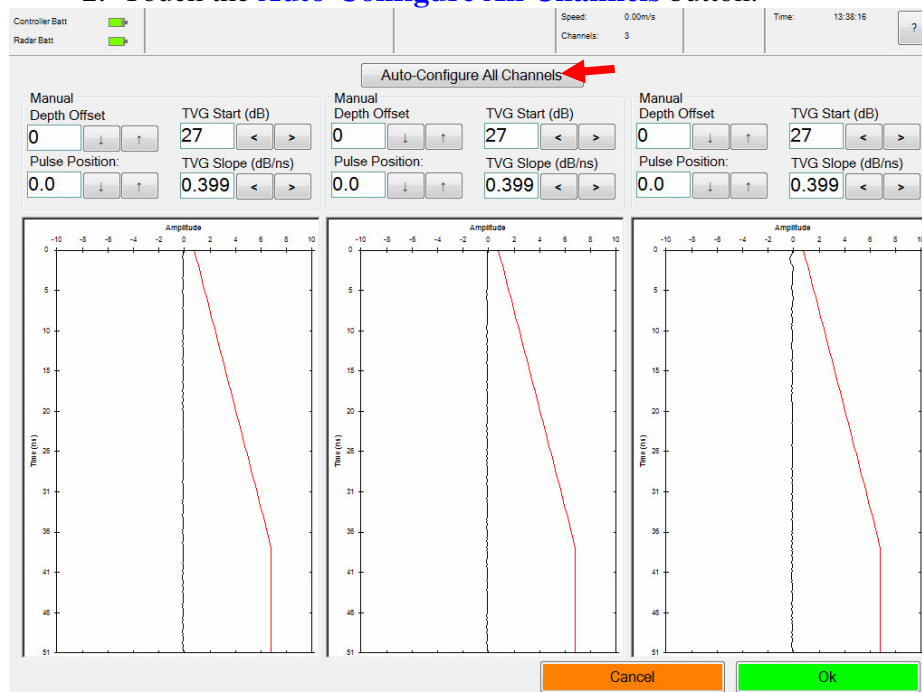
2. Touch the Auto-Configure All Channels button.

Controller Batt
Radar Batt

Speed: 0.00m/s
Channels: 3

Time: 13:38:16

?

Auto-Configure All Channels

Manual
Depth Offset
0 ↓ ↑
Pulse Position:
0.0 ↓ ↑
TVG Start (dB)
27 < >
TVG Slope (dB/ns)
0.399 < >

Manual
Depth Offset
0 ↓ ↑
Pulse Position:
0.0 ↓ ↑
TVG Start (dB)
27 < >
TVG Slope (dB/ns)
0.399 < >

Manual
Depth Offset
0 ↓ ↑
Pulse Position:
0.0 ↓ ↑
TVG Start (dB)
27 < >
TVG Slope (dB/ns)
0.399 < >

Amplitude
-10 -8 -6 -4 -2 0 2 4 6 8 10
Time (ns)
0 5 10 15 20 25 31 36 41 46 51

Amplitude
-10 -8 -6 -4 -2 0 2 4 6 8 10
Time (ns)
0 5 10 15 20 25 31 36 41 46 51

Amplitude
-10 -8 -6 -4 -2 0 2 4 6 8 10
Time (ns)
0 5 10 15 20 25 31 36 41 46 51

Cancel
Ok